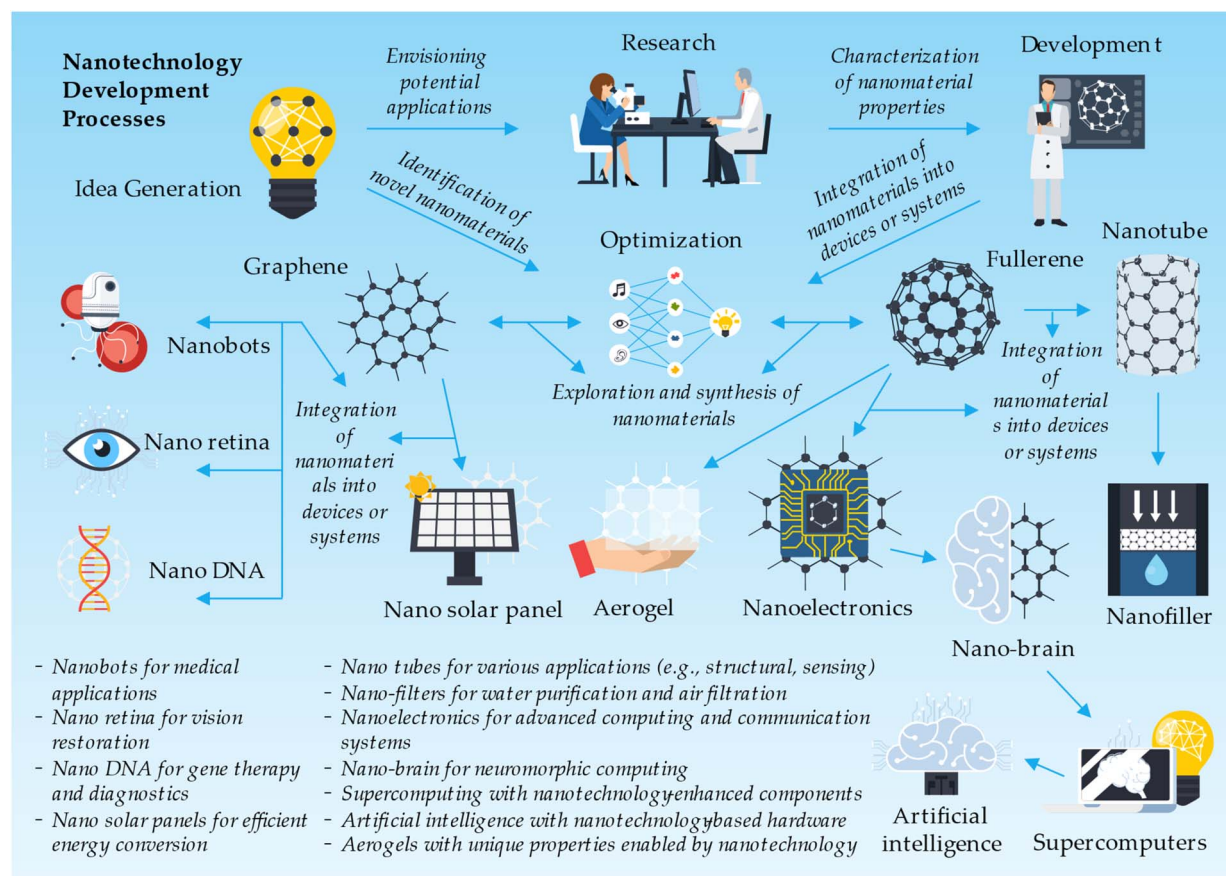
Nanotechnology Development Processes

Idea Generation

Envisioning potential applications

Research

Characterization of nanomaterial properties

Development

Identification of novel nanomaterials

Integration of nanomaterials into devices or systems

Optimization

Graphene

Fullerene

Nanotube

Nanobots

Exploration and synthesis of nanomaterials

Integration of nanomaterials into devices or systems

Integration of nanomaterials into devices or systems

Nano retina

Nano DNA

Nano solar panel

Aerogel

Nanoelectronics

Nano-brain

Nanofiller

- Nanobots for medical applications
- Nano retina for vision restoration
- Nano DNA for gene therapy and diagnostics
- Nano solar panels for efficient energy conversion

- Nano tubes for various applications (e.g., structural, sensing)
- Nano-filters for water purification and air filtration
- Nanoelectronics for advanced computing and communication systems
- Nano-brain for neuromorphic computing
- Supercomputing with nanotechnologyenhanced components
- Artificial intelligence with nanotechnologybased hardware
- Aerogels with unique properties enabled by nanotechnology

Artificial intelligence

Supercomputers